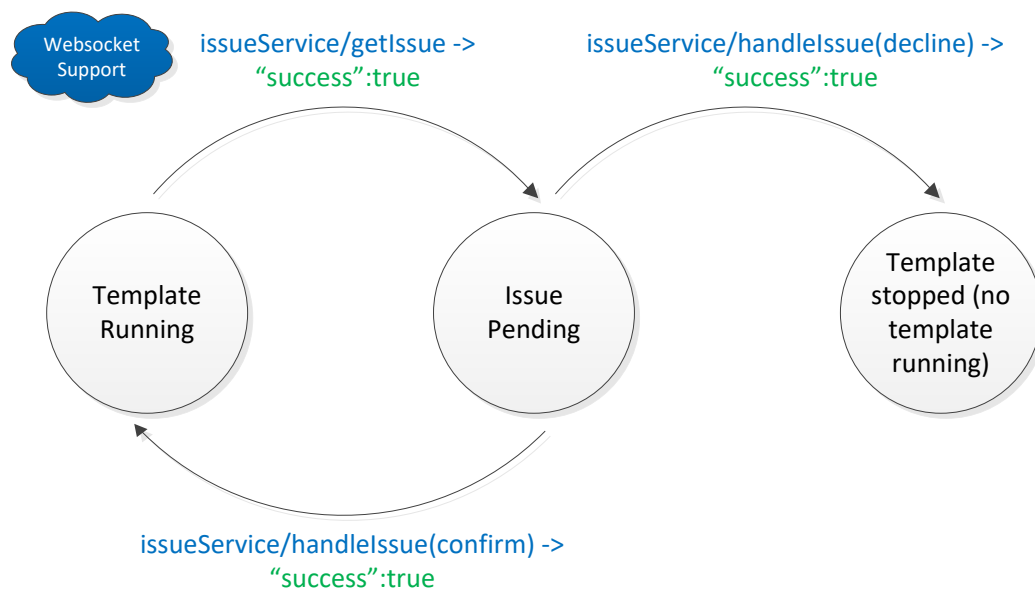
Websocket Support

issueService/getIssue -> "success":true

issueService/handleIssue(decline) -> "success":true

Template Running

Issue Pending

Template stopped (no template running)

issueService/handleIssue(confirm) -> "success":true